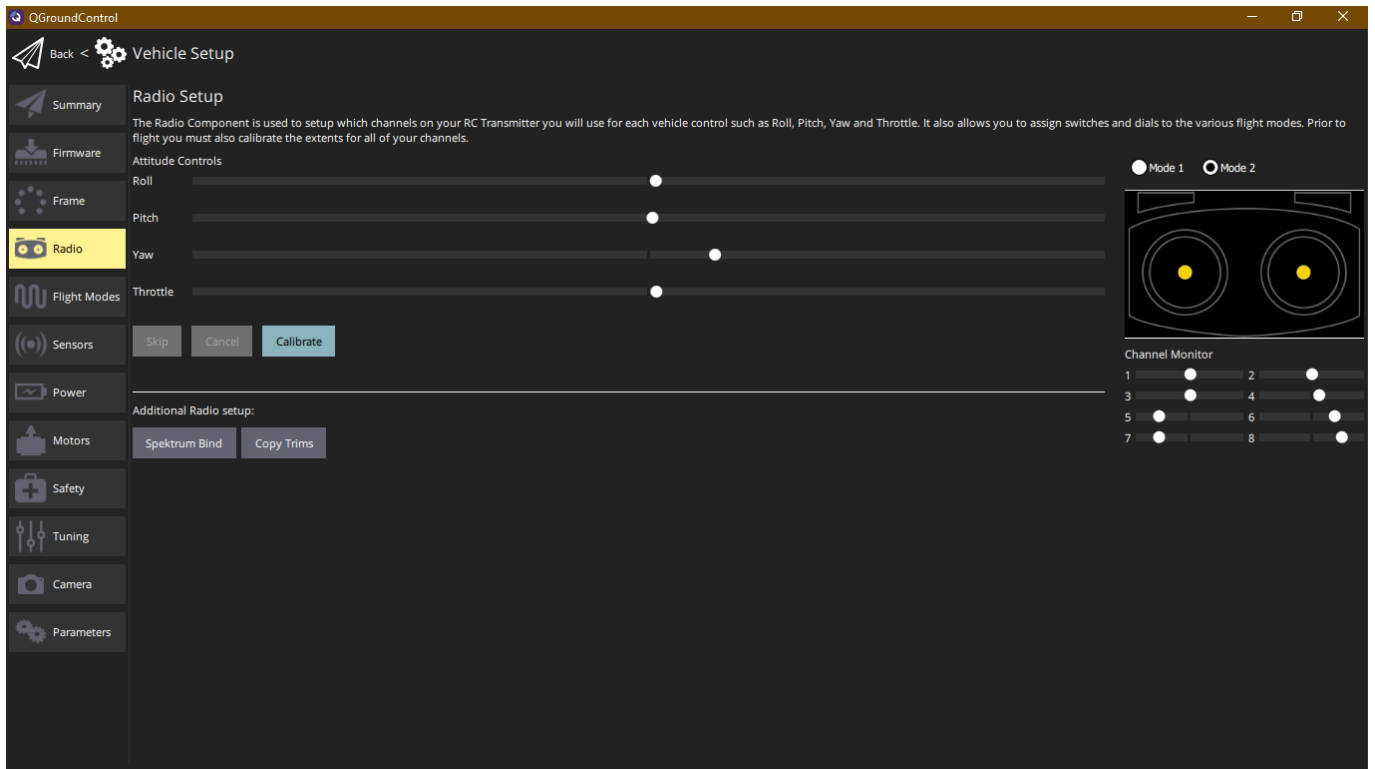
QGroundControl

Back < Vehicle Setup

Summary
Firmware
Frame
Radio
Flight Modes
Sensors
Power
Motors
Safety
Tuning
Camera
Parameters

Radio Setup

The Radio Component is used to setup which channels on your RC Transmitter you will use for each vehicle control such as Roll, Pitch, Yaw and Throttle. It also allows you to assign switches and dials to the various flight modes. Prior to flight you must also calibrate the extents for all of your channels.

Attitude Controls
Roll
Pitch
Yaw
Throttle

Skip Cancel Calibrate

Additional Radio setup:
Spektrum Bind Copy Trims

Mode 1 Mode 2

Channel Monitor
1 2
3 4
5 6
7 8